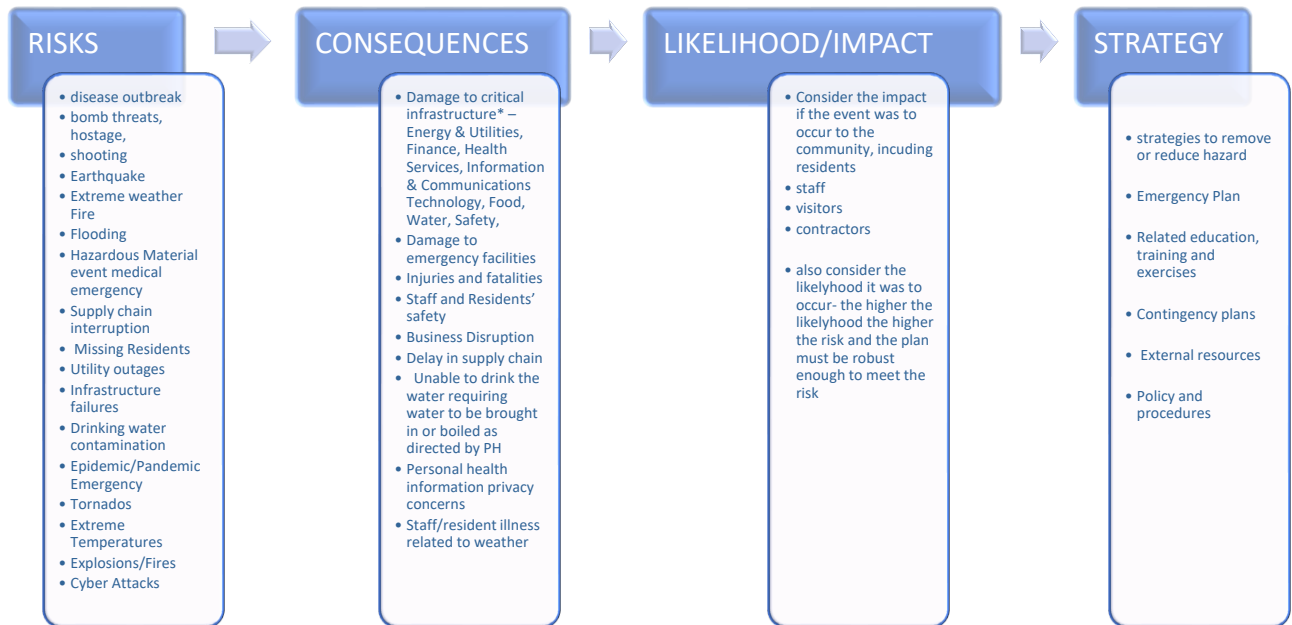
RISKS

- disease outbreak
- bomb threats, hostage,
- shooting
- Earthquake
- Extreme weather Fire
- Flooding
- Hazardous Material event medical emergency
- Supply chain interruption
- Missing Residents
- Utility outages
- Infrastructure failures
- Drinking water contamination
- Epidemic/Pandemic Emergency
- Tornados
- Extreme Temperatures
- Explosions/Fires
- Cyber Attacks

CONSEQUENCES

- Damage to critical infrastructure* – Energy & Utilities, Finance, Health Services, Information & Communications Technology, Food, Water, Safety,
- Damage to emergency facilities
- Injuries and fatalities
- Staff and Residents' safety
- Business Disruption
- Delay in supply chain
- Unable to drink the water requiring water to be brought in or boiled as directed by PH
- Personal health information privacy concerns
- Staff/resident illness related to weather

LIKELIHOOD/IMPACT

- Consider the impact if the event was to occur to the community, incuding residents
- staff
- visitors
- contractors
- also consider the likelyhood it was to occur- the higher the likelyhood the higher the risk and the plan must be robust enough to meet the risk

STRATEGY

- strategies to remove or reduce hazard
- Emergency Plan
- Related education, training and exercises
- Contingency plans
- External resources
- Policy and procedures